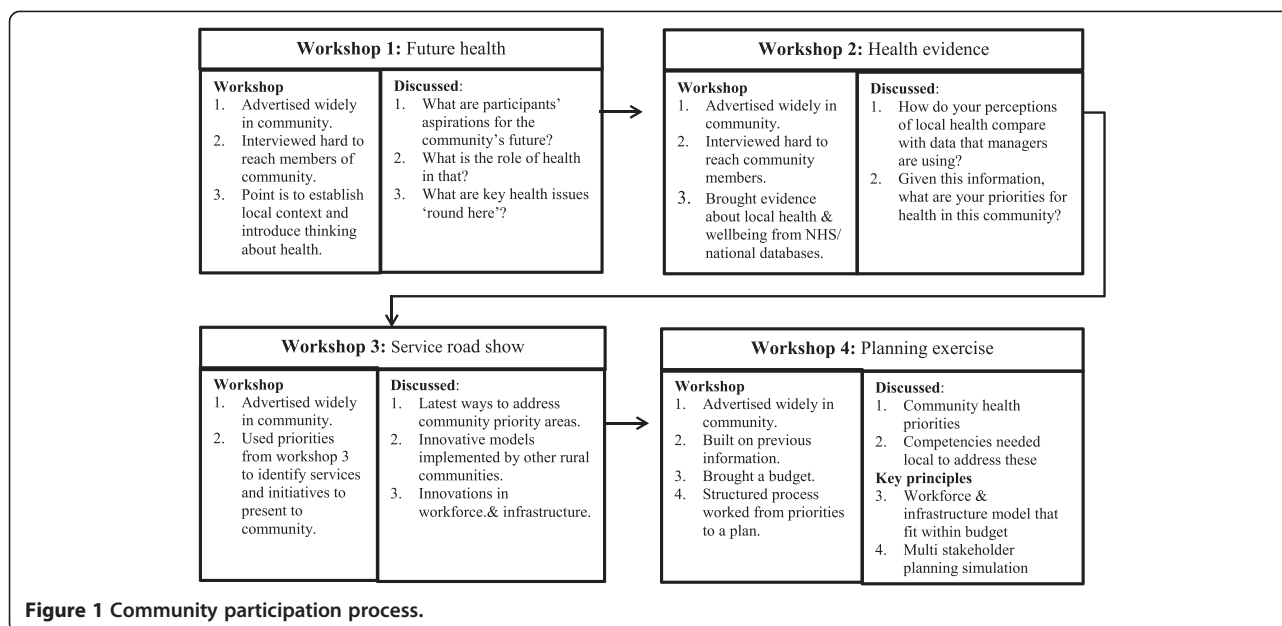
**Workshop 1:** Future health

**Workshop**
1. Advertised widely in community.
2. Interviewed hard to reach members of community.
3. Point is to establish local context and introduce thinking about health.

**Discussed**:
1. What are participants' aspirations for the community's future?
2. What is the role of health in that?
3. What are key health issues 'round here'?

**Workshop 2:** Health evidence

**Workshop**
1. Advertised widely in community.
2. Interviewed hard to reach community members.
3. Brought evidence about local health & wellbeing from NHS/ national databases.

**Discussed**:
1. How do your perceptions of local health compare with data that managers are using?
2. Given this information, what are your priorities for health in this community?

**Workshop 3:** Service road show

**Workshop**
1. Advertised widely in community.
2. Used priorities from workshop 3 to identify services and initiatives to present to community.

**Discussed**:
1. Latest ways to address community priority areas.
2. Innovative models implemented by other rural communities.
3. Innovations in workforce.& infrastructure.

**Workshop 4:** Planning exercise

**Workshop**
1. Advertised widely in community.
2. Built on previous information.
3. Brought a budget.
4. Structured process worked from priorities to a plan.

**Discussed**:
1. Community health priorities
2. Competencies needed local to address these
**Key principles**
3. Workforce & infrastructure model that fit within budget
4. Multi stakeholder planning simulation

**Figure 1 Community participation process.**